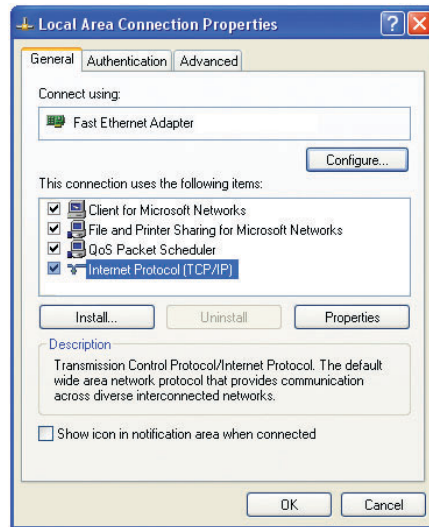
Local Area Connection Properties

General | Authentication | Advanced

Connect using:

Fast Ethernet Adapter

Configure...

This connection uses the following items:

Client for Microsoft Networks
File and Printer Sharing for Microsoft Networks
QoS Packet Scheduler
Internet Protocol (TCP/IP)

Install... | Uninstall | Properties

Description

Transmission Control Protocol/Internet Protocol. The default wide area network protocol that provides communication across diverse interconnected networks.

Show icon in notification area when connected

OK | Cancel